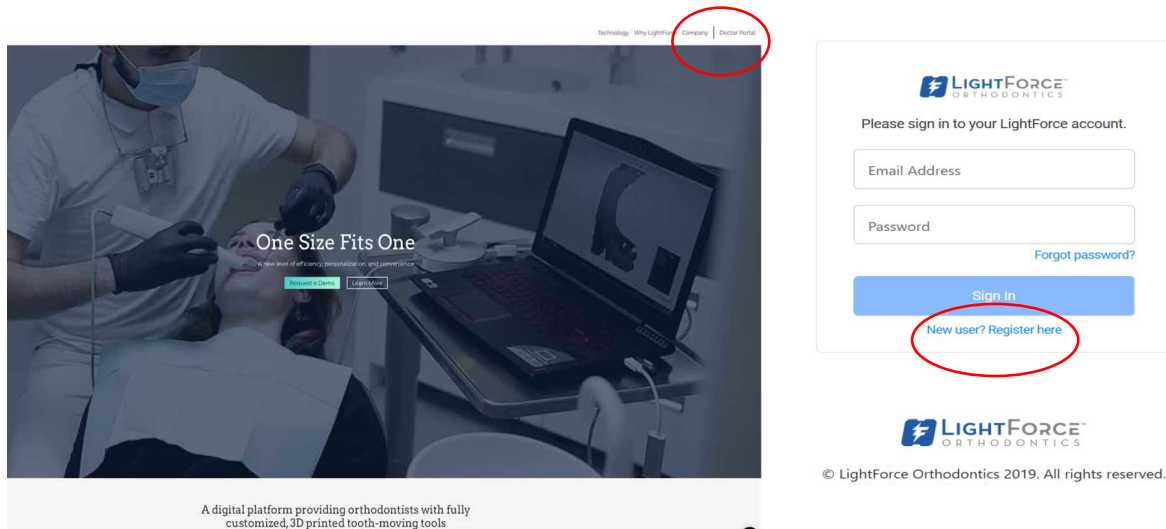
Technology Why LightForce Company | Doctor Portal

One Size Fits One

A new level of efficiency, personalization, and convenience

Request a Demo Learn More

A digital platform providing orthodontists with fully customized, 3D printed tooth-moving tools

LIGHTFORCE™ ORTHODONTICS

Please sign in to your LightForce account.

Email Address

Password

Forgot password?

Sign In

New user? Register here

LIGHTFORCE™ ORTHODONTICS

© LightForce Orthodontics 2019. All rights reserved.